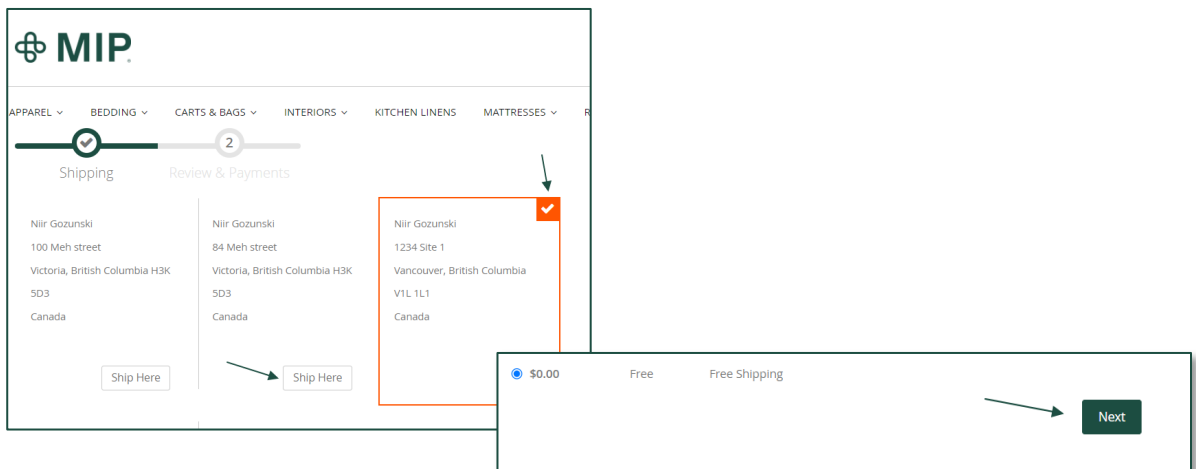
MIP

APPAREL ⌄ BEDDING ⌄ CARTS & BAGS ⌄ INTERIORS ⌄ KITCHEN LINENS MATTRESSES ⌄ R

2

Shipping Review & Payments

Niir Gozunski
100 Meh street
Victoria, British Columbia H3K 5D3
Canada

Ship Here

Niir Gozunski
84 Meh street
Victoria, British Columbia H3K 5D3
Canada

Ship Here

Niir Gozunski
1234 Site 1
Vancouver, British Columbia V1L 1L1
Canada

$0.00 Free Free Shipping

Next